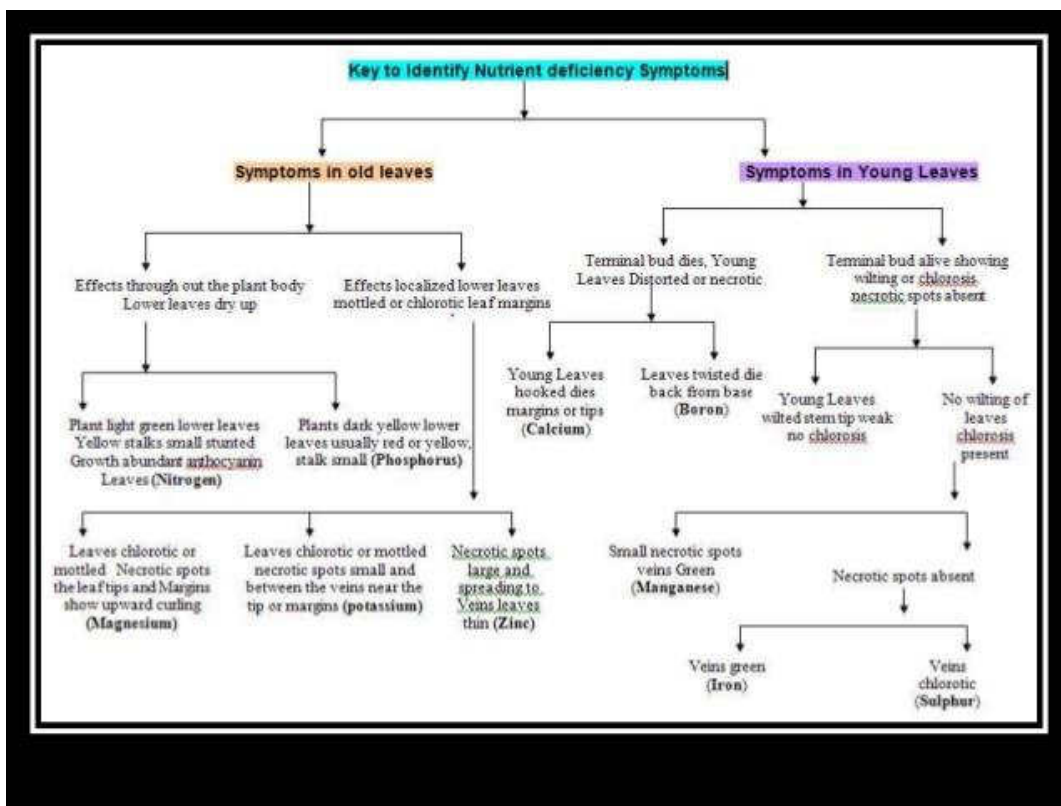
Key to Identify Nutrient deficiency Symptoms

Symptoms in old leaves

Symptoms in Young Leaves

Effects through out the plant body Lower leaves dry up

Effects localized lower leaves mottled or chlorotic leaf margins

Terminal bud dies, Young Leaves Distorted or necrotic

Terminal bud alive showing wilting or chlorosis necrotic spots absent

Plant light green lower leaves Yellow stalks small stunted Growth abundant anthocyanin Leaves (Nitrogen)

Plants dark yellow lower leaves usually red or yellow, stalk small (Phosphorus)

Young Leaves hooked dies margins or tips (Calcium)

Leaves twisted die back from base (Boron)

Young Leaves wilted stem tip weak no chlorosis

No wilting of leaves chlorosis present

Leaves chlorotic or mottled Necrotic spots the leaf tips and Margins show upward curling (Magnesium)

Leaves chlorotic or mottled necrotic spots small and between the veins near the tip or margins (potassium)

Necrotic spots large and spreading to Veins leaves thin (Zinc)

Small necrotic spots veins Green (Manganese)

Necrotic spots absent

Veins green (Iron)

Veins chlorotic (Sulphur)